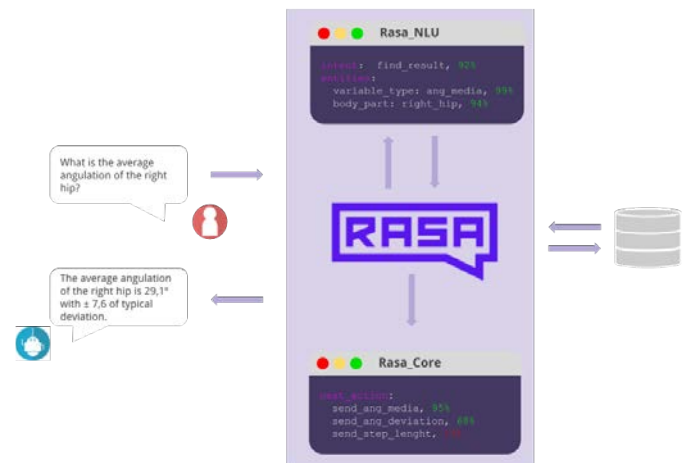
What is the average angulation of the right hip?

The average angulation of the right hip is 29,1° with ± 7,6 of typical deviation.

Rasa_NLU

intent: find_result, 92%
entities:
variable_type: ang_media, 99%
body_part: right_hip, 94%

RASA

Rasa_Core

next_action:
send_ang_media, 95%
send_ang_deviation, 68%
send_step_lenght, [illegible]